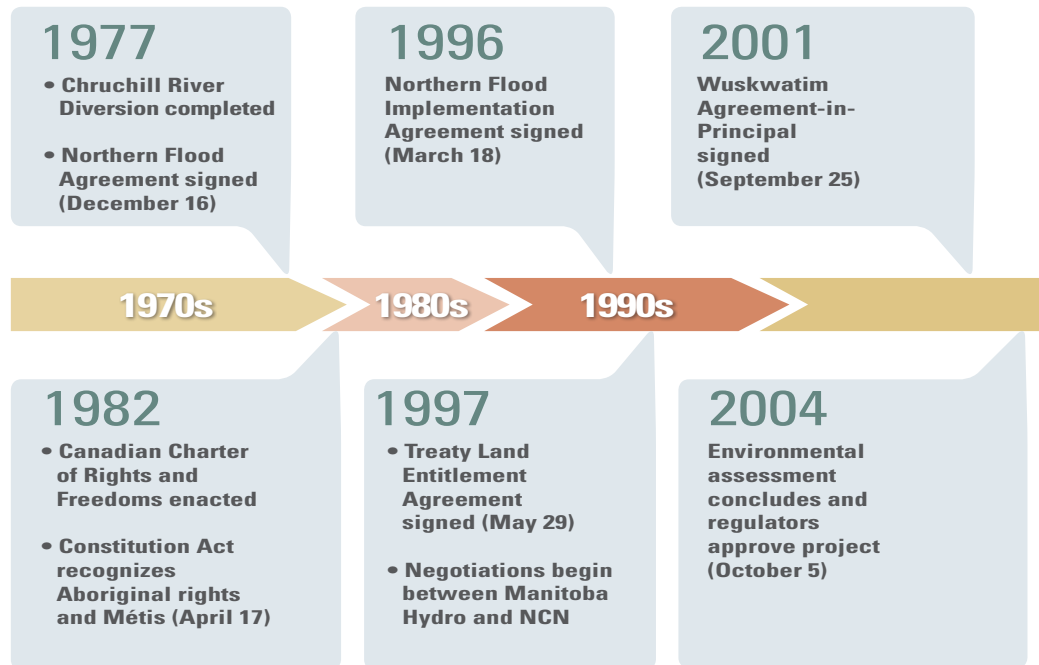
1977

• Chruchill River Diversion completed

• Northern Flood Agreement signed (December 16)

1996

Northern Flood Implementation Agreement signed (March 18)

2001

Wuskwatim Agreement-in-Principal signed (September 25)

1970s

1980s

1990s

1982

• Canadian Charter of Rights and Freedoms enacted

• Constitution Act recognizes Aboriginal rights and Métis (April 17)

1997

• Treaty Land Entitlement Agreement signed (May 29)

• Negotiations begin between Manitoba Hydro and NCN

2004

Environmental assessment concludes and regulators approve project (October 5)